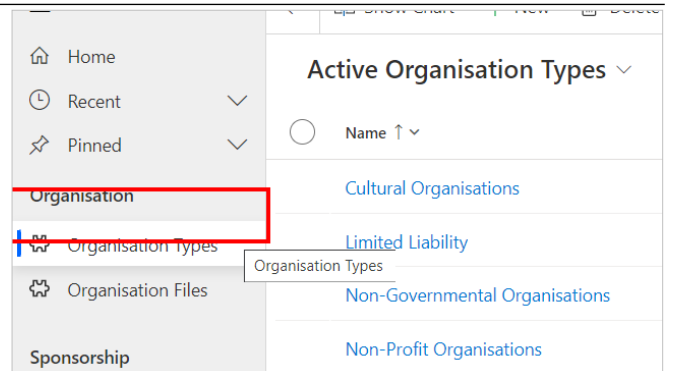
Show Chart
New
Delete

Home
Recent
Pinned
Organisation
Organisation Types
Organisation Files
Sponsorship

Active Organisation Types

Name ↑

Cultural Organisations
Limited Liability
Organisation Types
Non-Governmental Organisations
Non-Profit Organisations